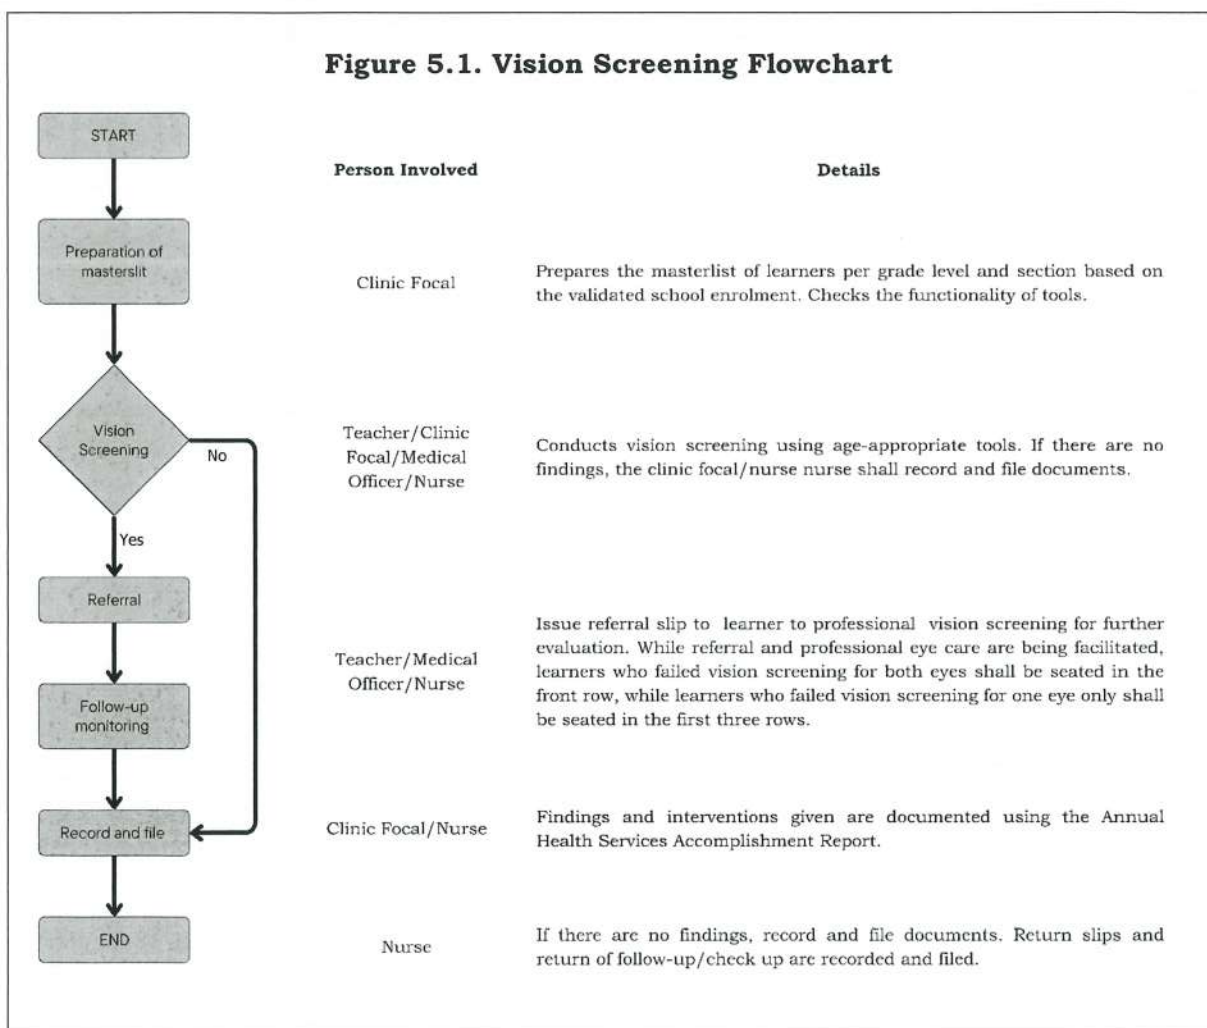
Figure 5.1. Vision Screening Flowchart

START

Preparation of masterslit

Vision Screening

No

Yes

Referral

Follow-up monitoring

Record and file

END

| Person Involved | Details |
|---|---|
| Clinic Focal | Prepares the masterlist of learners per grade level and section based on the validated school enrolment. Checks the functionality of tools. |
| Teacher/Clinic Focal/Medical Officer/Nurse | Conducts vision screening using age-appropriate tools. If there are no findings, the clinic focal/nurse nurse shall record and file documents. |
| Teacher/Medical Officer/Nurse | Issue referral slip to learner to professional vision screening for further evaluation. While referral and professional eye care are being facilitated, learners who failed vision screening for both eyes shall be seated in the front row, while learners who failed vision screening for one eye only shall be seated in the first three rows. |
| Clinic Focal/Nurse | Findings and interventions given are documented using the Annual Health Services Accomplishment Report. |
| Nurse | If there are no findings, record and file documents. Return slips and return of follow-up/check up are recorded and filed. |